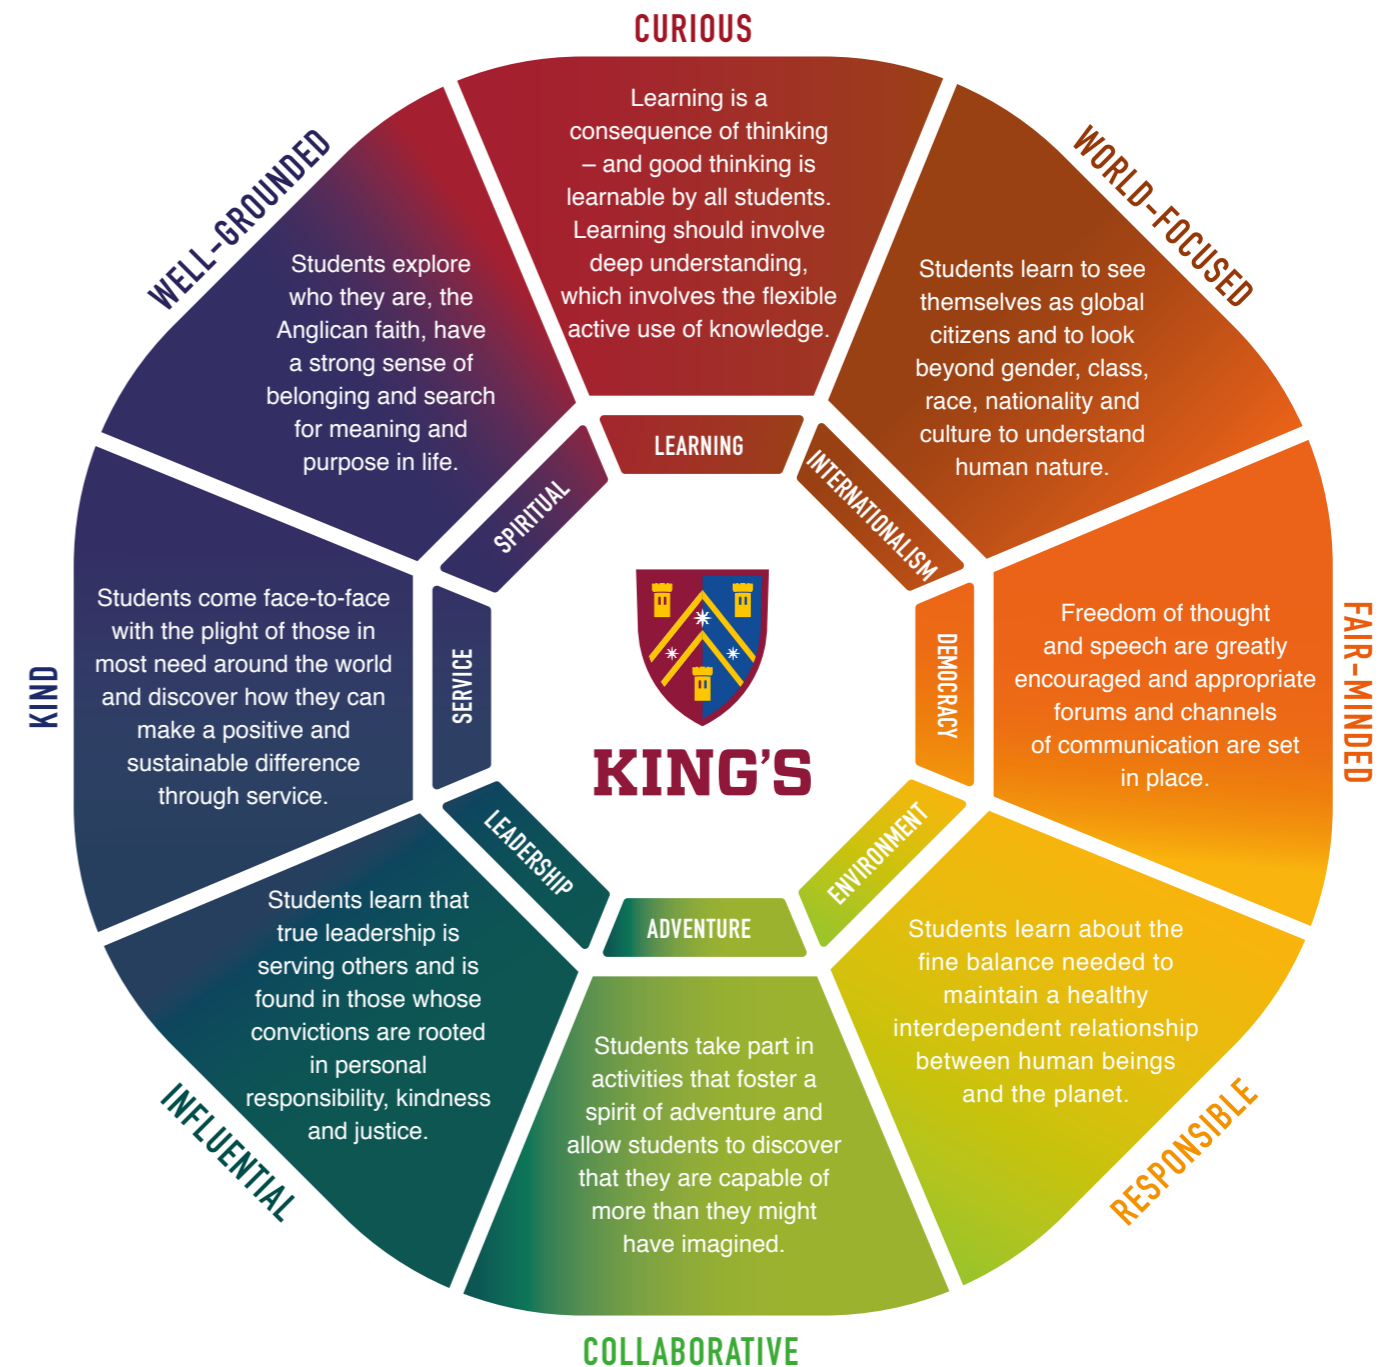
CURIOUS

Learning is a consequence of thinking – and good thinking is learnable by all students. Learning should involve deep understanding, which involves the flexible active use of knowledge.

LEARNING

WORLD-FOCUSED

Students learn to see themselves as global citizens and to look beyond gender, class, race, nationality and culture to understand human nature.

INTERNATIONALISM

FAIR-MINDED

Freedom of thought and speech are greatly encouraged and appropriate forums and channels of communication are set in place.

DEMOCRACY

RESPONSIBLE

Students learn about the fine balance needed to maintain a healthy interdependent relationship between human beings and the planet.

ENVIRONMENT

COLLABORATIVE

Students take part in activities that foster a spirit of adventure and allow students to discover that they are capable of more than they might have imagined.

ADVENTURE

INFLUENTIAL

Students learn that true leadership is serving others and is found in those whose convictions are rooted in personal responsibility, kindness and justice.

LEADERSHIP

KIND

Students come face-to-face with the plight of those in most need around the world and discover how they can make a positive and sustainable difference through service.

SERVICE

WELL-GROUNDED

Students explore who they are, the Anglican faith, have a strong sense of belonging and search for meaning and purpose in life.

SPIRITUAL

KING'S